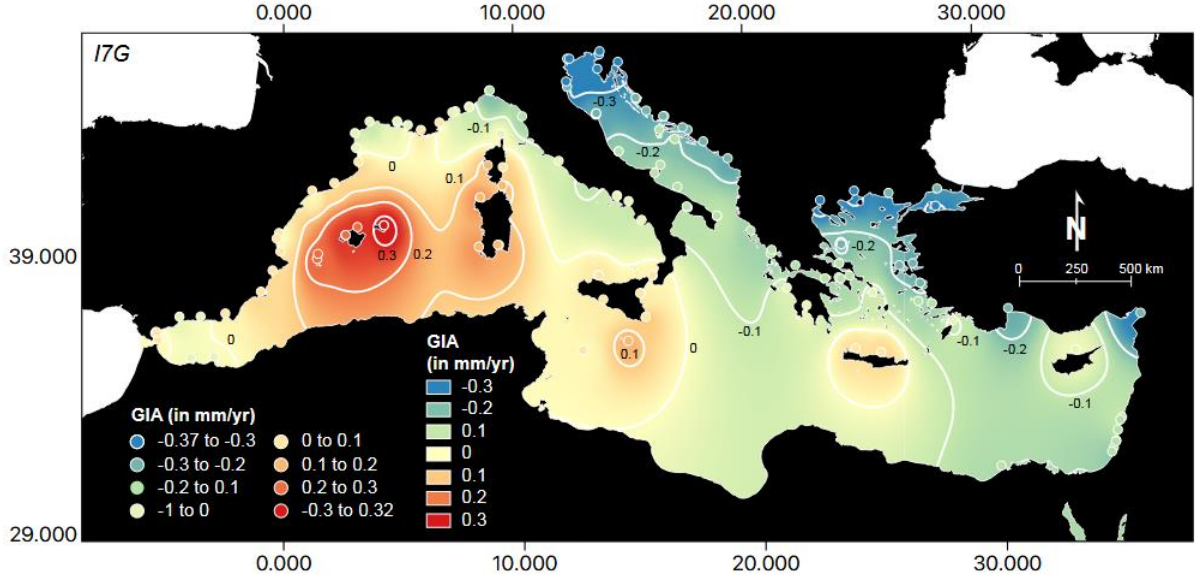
0.000 10.000 20.000 30.000

I7G

39.000

29.000

0.000 10.000 20.000 30.000

-0.3
-0.1
-0.2
0
0.1
0.3
0.2
-0.2
0
0.1
0
-0.1
-0.1
-0.2
-0.1

N

0 250 500 km

GIA (in mm/yr)
-0.37 to -0.3
-0.3 to -0.2
-0.2 to 0.1
-1 to 0
0 to 0.1
0.1 to 0.2
0.2 to 0.3
-0.3 to 0.32

GIA (in mm/yr)
-0.3
-0.2
0.1
0
0.1
0.2
0.3